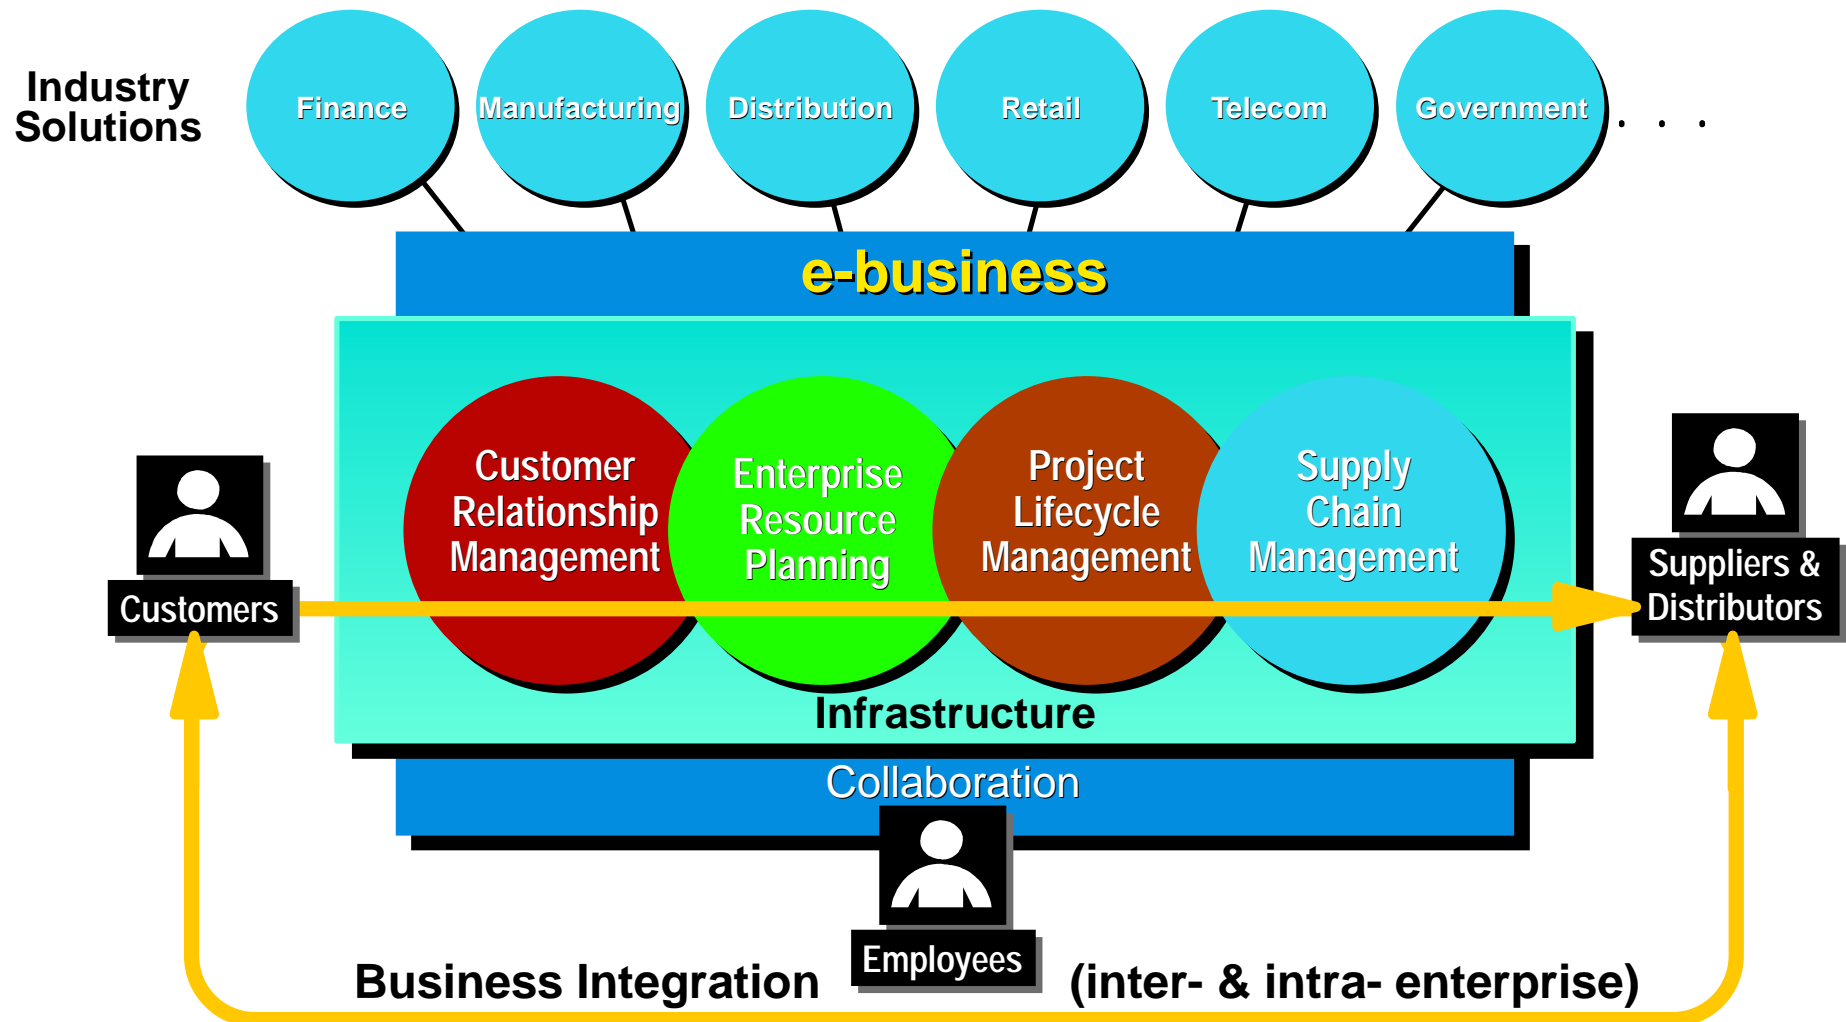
Industry Solutions

Finance

Manufacturing

Distribution

Retail

Telecom

Government

. . .

e-business

Customer Relationship Management

Enterprise Resource Planning

Project Lifecycle Management

Supply Chain Management

Customers

Suppliers & Distributors

Infrastructure

Collaboration

Employees

Business Integration

(inter- & intra- enterprise)